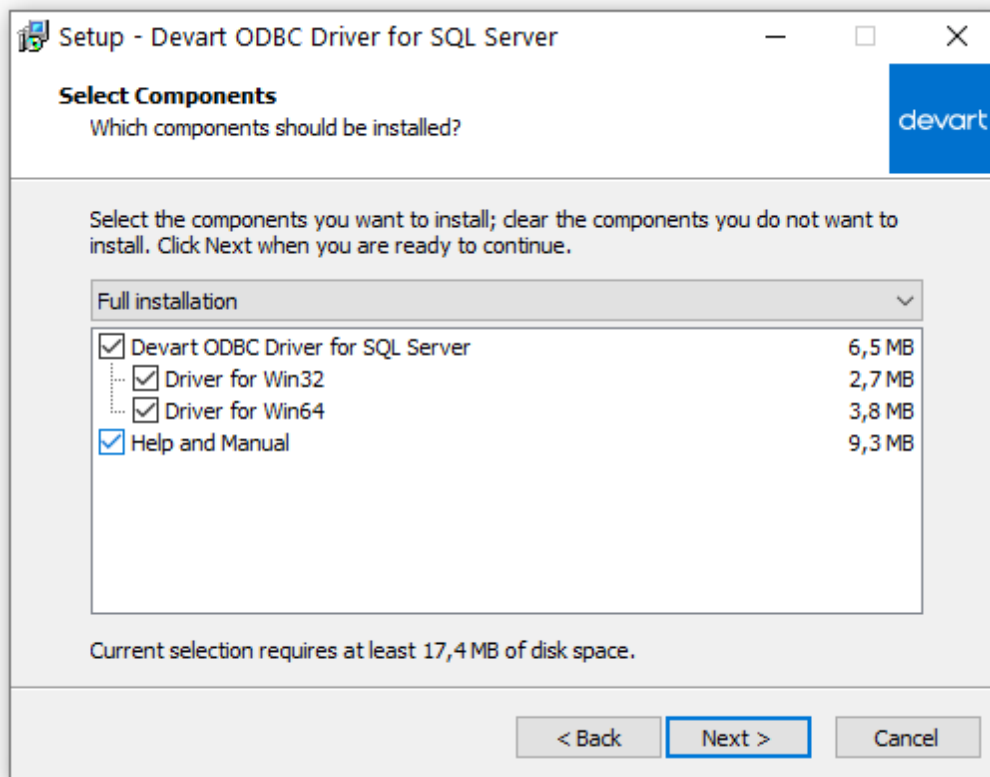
Setup - Devart ODBC Driver for SQL Server

Select Components
Which components should be installed?

devart

Select the components you want to install; clear the components you do not want to install. Click Next when you are ready to continue.

Full installation

| | |
|---|---|
| Devart ODBC Driver for SQL Server | 6,5 MB |
| Driver for Win32 | 2,7 MB |
| Driver for Win64 | 3,8 MB |
| Help and Manual | 9,3 MB |

Current selection requires at least 17,4 MB of disk space.

< Back
Next >
Cancel